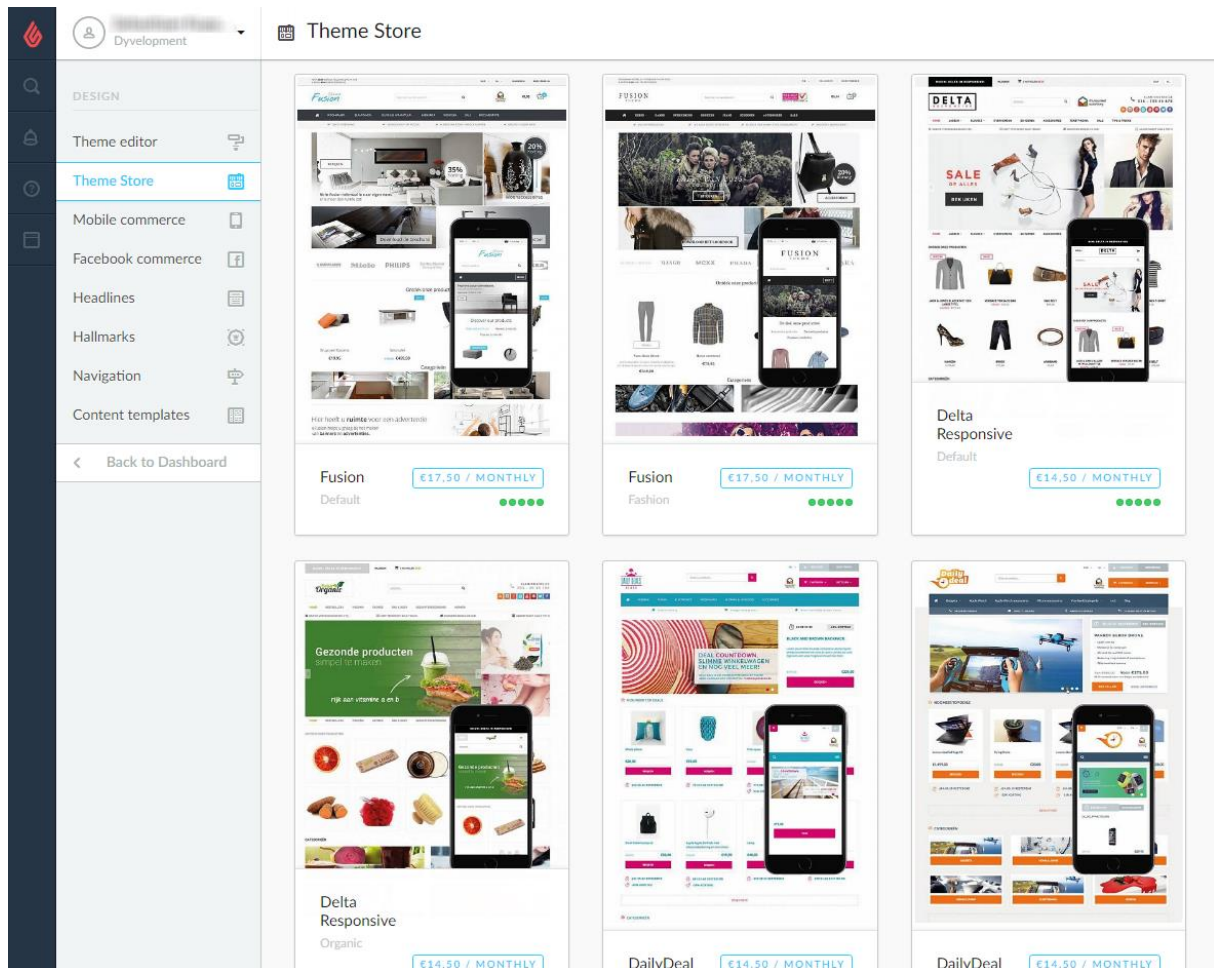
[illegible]
Dyvelopment

Theme Store

DESIGN

Theme editor

Theme Store

Mobile commerce

Facebook commerce

Headlines

Hallmarks

Navigation

Content templates

Back to Dashboard

Fusion
Default
€17,50 / MONTHLY

Fusion
Fashion
€17,50 / MONTHLY

Delta Responsive
Default
€14,50 / MONTHLY

Delta Responsive
Organic
€14,50 / MONTHLY

DailyDeal
€14,50 / MONTHLY

DailyDeal
€14,50 / MONTHLY